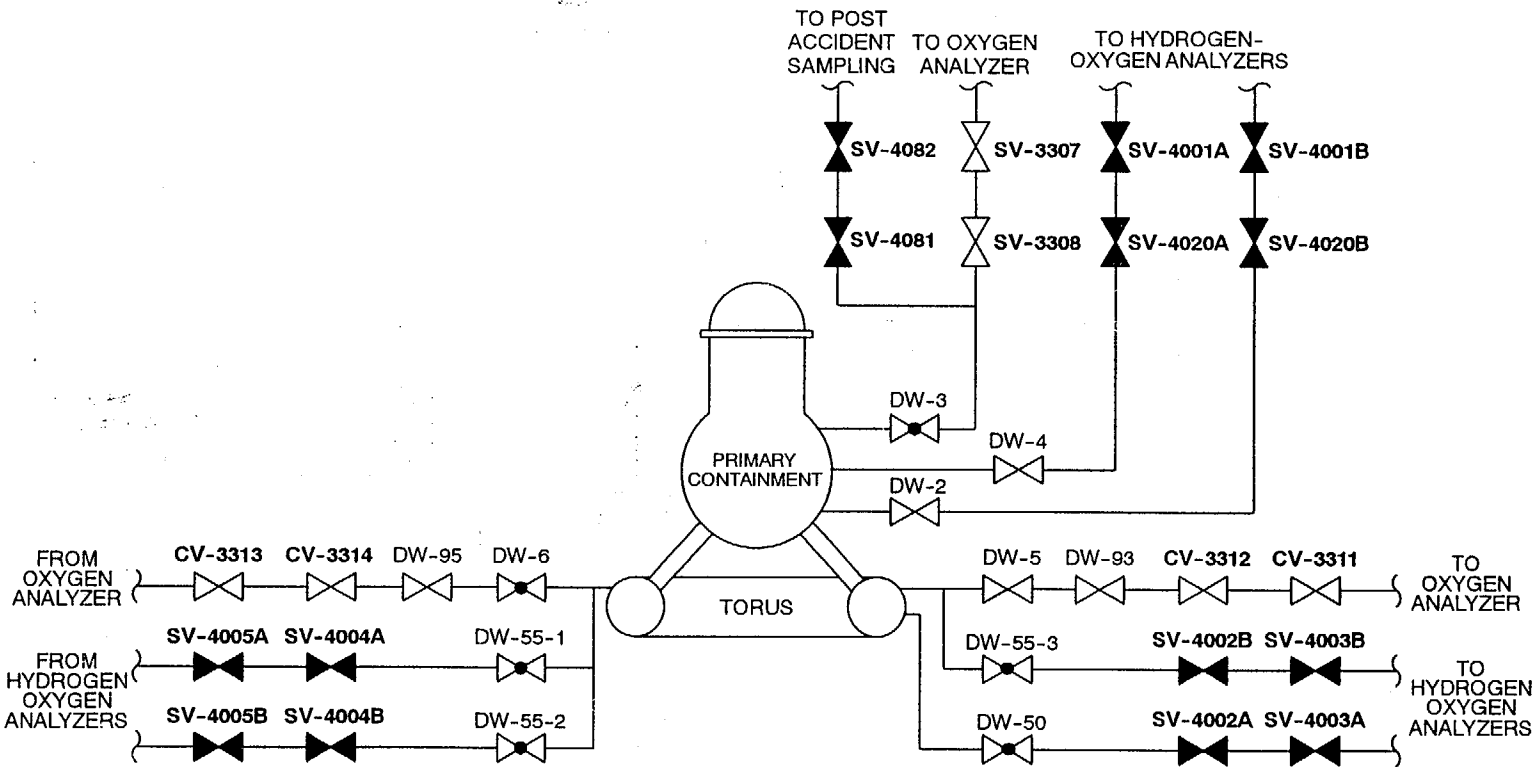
TO POST ACCIDENT SAMPLING

TO OXYGEN ANALYZER

TO HYDROGEN-OXYGEN ANALYZERS

SV-4082
SV-3307
SV-4001A
SV-4001B

SV-4081
SV-3308
SV-4020A
SV-4020B

DW-3
DW-4
PRIMARY CONTAINMENT
DW-2

FROM OXYGEN ANALYZER
CV-3313
CV-3314
DW-95
DW-6

TORUS

DW-5
DW-93
CV-3312
CV-3311
TO OXYGEN ANALYZER

FROM HYDROGEN OXYGEN ANALYZERS
SV-4005A
SV-4004A
DW-55-1
SV-4005B
SV-4004B
DW-55-2

DW-55-3
SV-4002B
SV-4003B
TO HYDROGEN OXYGEN ANALYZERS
DW-50
SV-4002A
SV-4003A